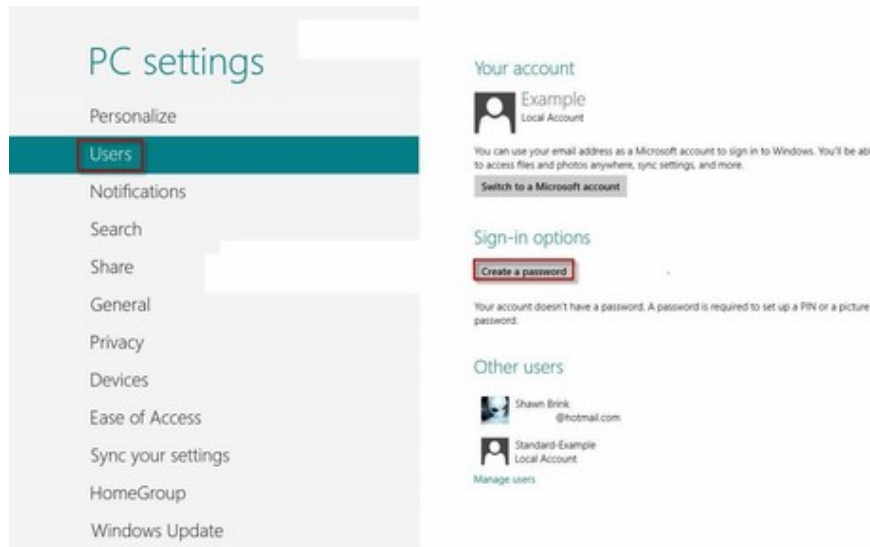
PC settings

Personalize

Users

Notifications

Search

Share

General

Privacy

Devices

Ease of Access

Sync your settings

HomeGroup

Windows Update

Your account

Example
Local Account

You can use your email address as a Microsoft account to sign in to Windows. You'll be abl to access files and photos anywhere, sync settings, and more.

Switch to a Microsoft account

Sign-in options

Create a password

Your account doesn't have a password. A password is required to set up a PIN or a picture password.

Other users

Shawn Brink
@hotmail.com

Standard-Example
Local Account

Manage users